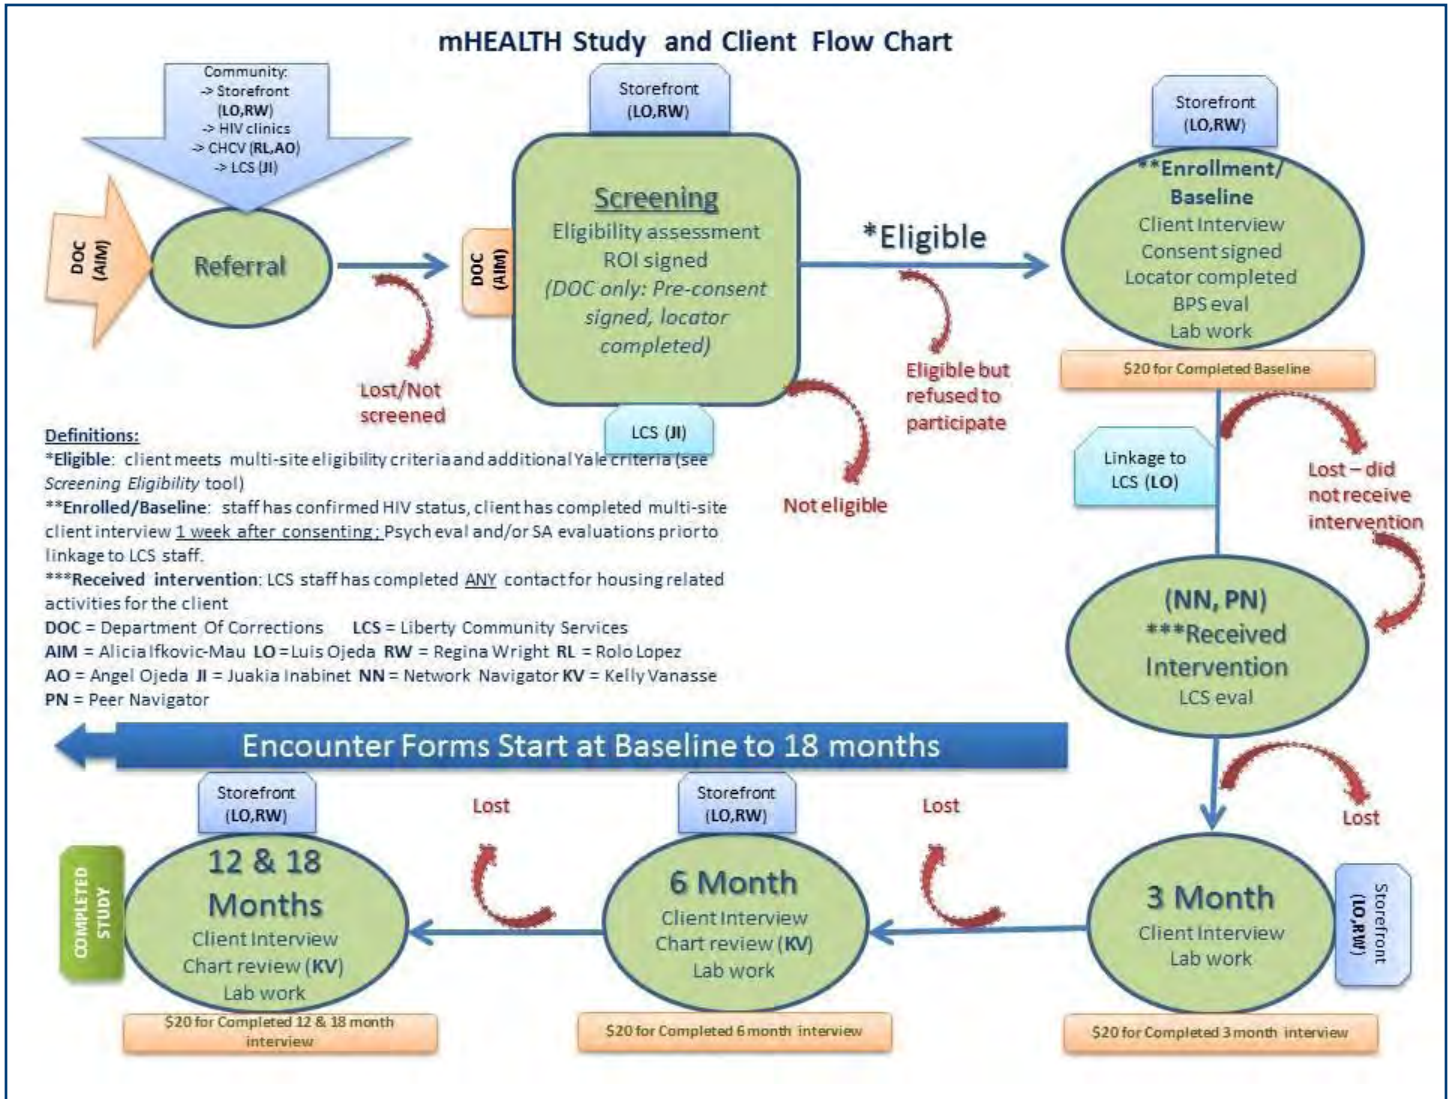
mHEALTH Study and Client Flow Chart

Community:
-> Storefront (LO,RW)
-> HIV clinics
-> CHCV (RL,AO)
-> LCS (JI)

DOC (AIM)

Referral

Lost/Not screened

Storefront (LO,RW)

DOC (AIM)

Screening
Eligibility assessment
ROI signed
(DOC only: Pre-consent signed, locator completed)

LCS (JI)

Not eligible

*Eligible

Eligible but refused to participate

Storefront (LO,RW)

**Enrollment/ Baseline
Client Interview
Consent signed
Locator completed
BPS eval
Lab work

$20 for Completed Baseline

Linkage to LCS (LO)

Lost – did not receive intervention

(NN, PN)
***Received Intervention
LCS eval

Definitions:
*Eligible: client meets multi-site eligibility criteria and additional Yale criteria (see Screening Eligibility tool)
**Enrolled/Baseline: staff has confirmed HIV status, client has completed multi-site client interview 1 week after consenting; Psych eval and/or SA evaluations prior to linkage to LCS staff.
***Received intervention: LCS staff has completed ANY contact for housing related activities for the client
DOC = Department Of Corrections LCS = Liberty Community Services
AIM = Alicia Ifkovic-Mau LO = Luis Ojeda RW = Regina Wright RL = Rolo Lopez
AO = Angel Ojeda JI = Juakia Inabinet NN = Network Navigator KV = Kelly Vanasse
PN = Peer Navigator

Encounter Forms Start at Baseline to 18 months

Storefront (LO,RW)

COMPLETED STUDY

12 & 18 Months
Client Interview
Chart review (KV)
Lab work

$20 for Completed 12 & 18 month interview

Lost

Storefront (LO,RW)

6 Month
Client Interview
Chart review (KV)
Lab work

$20 for Completed 6 month interview

Lost

Lost

3 Month
Client Interview
Lab work

Storefront (LO,RW)

$20 for Completed 3 month interview